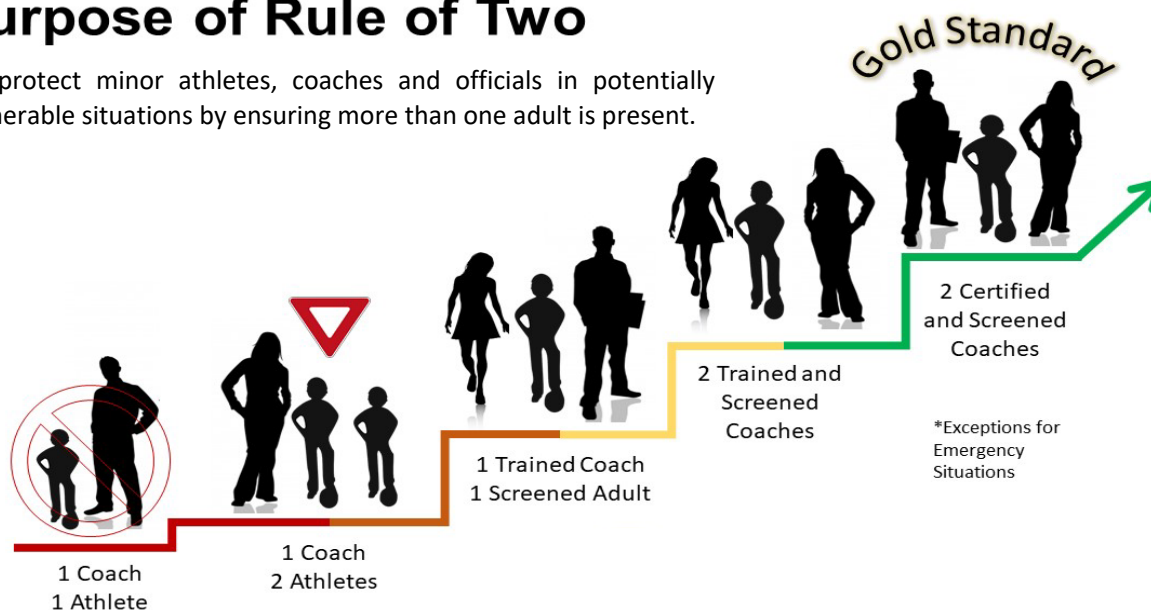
urpose of Rule of Two

protect minor athletes, coaches and officials in potentially nerable situations by ensuring more than one adult is present.

Gold Standard

1 Coach
1 Athlete

1 Coach
2 Athletes

1 Trained Coach
1 Screened Adult

2 Trained and
Screened
Coaches

2 Certified
and Screened
Coaches

*Exceptions for
Emergency
Situations